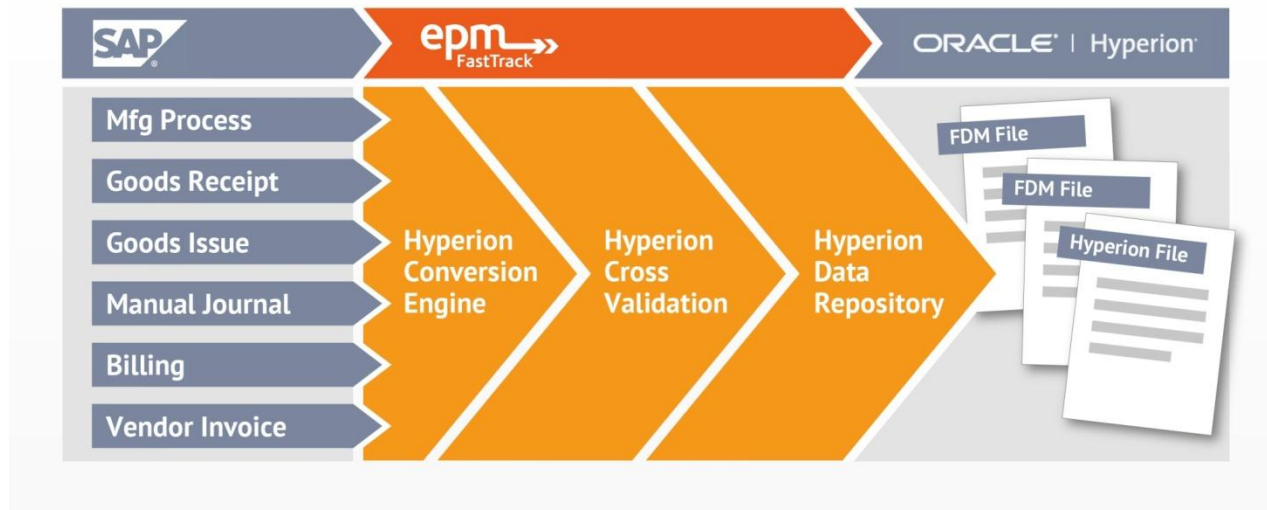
SAP®

epm FastTrack

ORACLE® | Hyperion®

Mfg Process

Goods Receipt

Goods Issue

Manual Journal

Billing

Vendor Invoice

Hyperion Conversion Engine

Hyperion Cross Validation

Hyperion Data Repository

FDM File

FDM File

Hyperion File